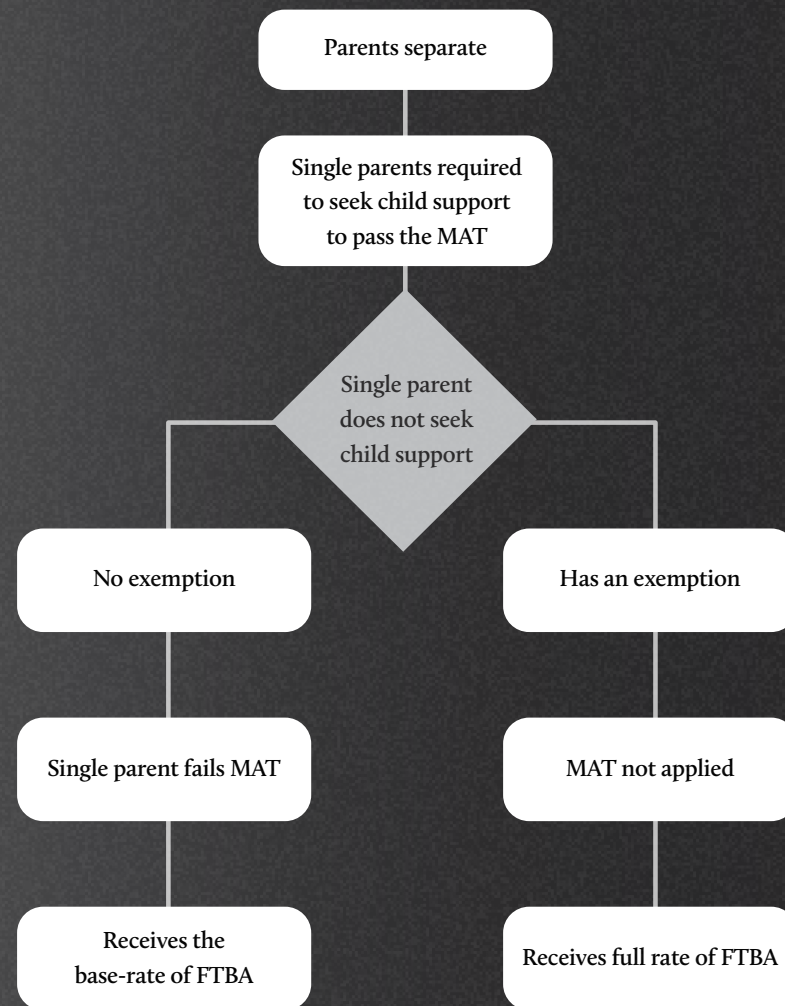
Parents separate

Single parents required to seek child support to pass the MAT

Single parent does not seek child support

No exemption

Single parent fails MAT

Receives the base-rate of FTBA

Has an exemption

MAT not applied

Receives full rate of FTBA